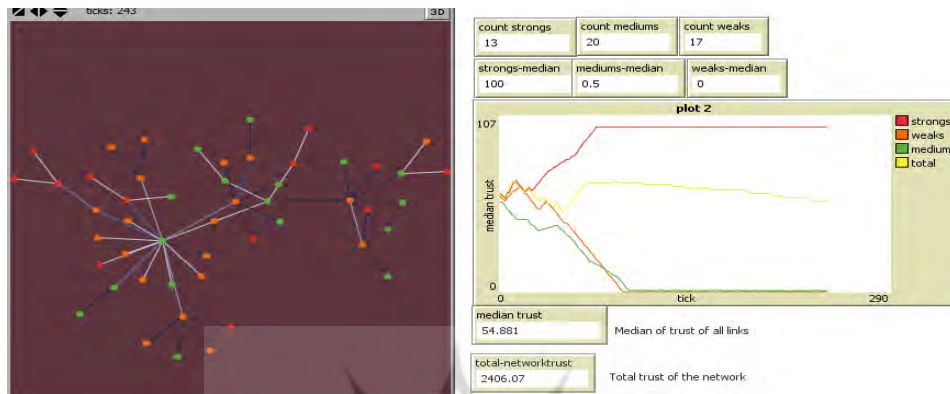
ticks: 243
3D

count strongs
13

count mediums
20

count weaks
17

strongs-median
100

mediums-median
0.5

weaks-median
0

plot 2

107
median trust
0
0
tick
290

strongs
weaks
medium
total

median trust
54.881

Median of trust of all links

total-networktrust
2406.07

Total trust of the network